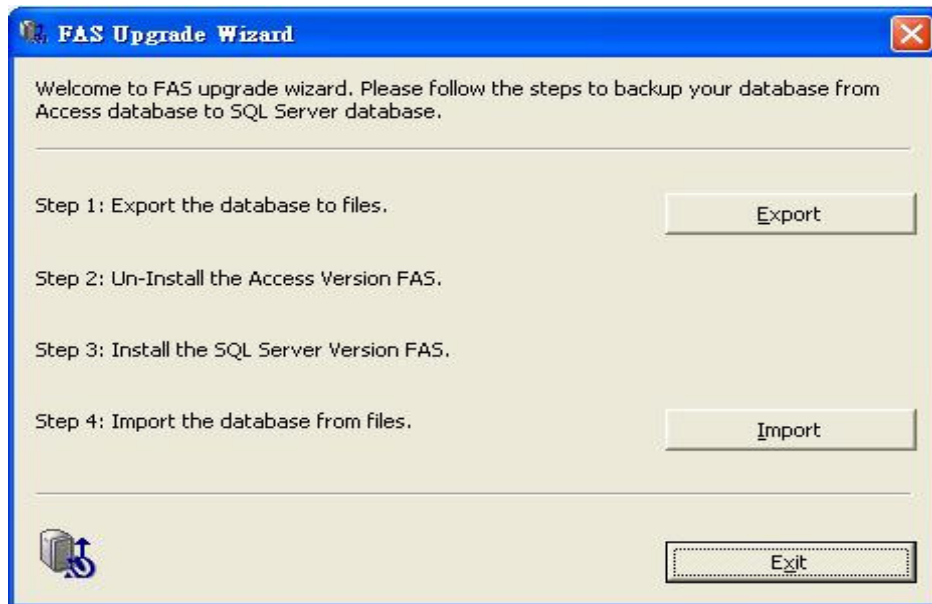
FAS Upgrade Wizard

Welcome to FAS upgrade wizard. Please follow the steps to backup your database from Access database to SQL Server database.

Step 1: Export the database to files.

Export

Step 2: Un-Install the Access Version FAS.

Step 3: Install the SQL Server Version FAS.

Step 4: Import the database from files.

Import

Exit